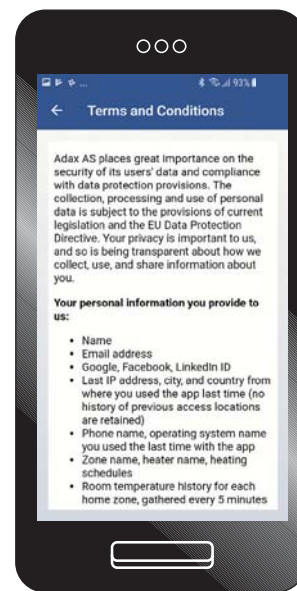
93%

Terms and Conditions

Adax AS places great importance on the security of its users' data and compliance with data protection provisions. The collection, processing and use of personal data is subject to the provisions of current legislation and the EU Data Protection Directive. Your privacy is important to us, and so is being transparent about how we collect, use, and share information about you.

Your personal information you provide to us:

- Name
- Email address
- Google, Facebook, LinkedIn ID
- Last IP address, city, and country from where you used the app last time (no history of previous access locations are retained)
- Phone name, operating system name you used the last time with the app
- Zone name, heater name, heating schedules
- Room temperature history for each home zone, gathered every 5 minutes